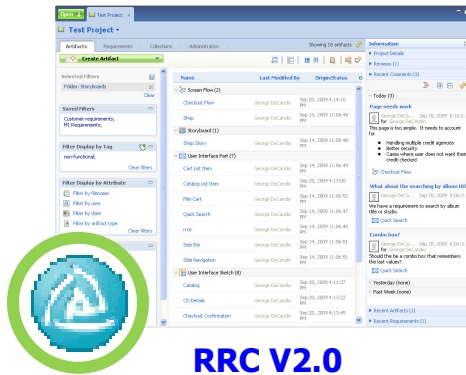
Open ▾ Test Project

Test Project ▾

Artifacts Requirements Collectors Administration

Showing 18 artifacts

Information

▸ Project Details

▸ Reviews (1)

▾ Recent Comments (3)

▾ Today (3)

Page needs work

George DeCandio

This page is too simple. It needs to account for

- Handling multiple credit agencies
- Better security
- Cases where user does not want their credit checked

Checkout Flow

What about the searching by album title?

We have a requirement to search by album title or studio.

Quick Search

Combo box?

Should the be a combo box that remembers the last values?

Quick Search

▸ Yesterday (none)

▸ Past Week (none)

▸ Recent Artifacts (1)

▸ Recent Requirements (1)

Create Artifact

Selected Filters

Folder: Storyboards

Clear

Saved Filters

Customer requirements

M1 Requirements

Filter Display by Tag

non-functional

Clear filters

Filter Display by Attribute

Filter by filename

Filter by user

Filter by date

Filter by artifact type

Clear filters

| Name | Last Modified By | Origin | Status |
|---|---|---|---|
| Screen Flow (2) | | | |
| Checkout Flow | George DeCandio | Sep 20, 2009 4:14:10 PM | |
| Shop | George DeCandio | Sep 14, 2009 11:06:48 PM | |
| Storyboard (1) | | | |
| Shop Story | George DeCandio | Sep 14, 2009 11:06:49 PM | |
| User Interface Part (7) | | | |
| Cart List Item | George DeCandio | Sep 14, 2009 11:06:49 PM | |
| Catalog List Item | George DeCandio | Sep 20, 2009 4:13:00 PM | |
| Mini Cart | George DeCandio | Sep 14, 2009 11:06:52 PM | |
| Quick Search | George DeCandio | Sep 14, 2009 11:06:47 PM | |
| rrck | George DeCandio | Sep 14, 2009 11:06:49 PM | |
| Side Bar | George DeCandio | Sep 14, 2009 11:06:51 PM | |
| Side Navigation | George DeCandio | Sep 14, 2009 11:06:51 PM | |
| User Interface Sketch (8) | | | |
| Catalog | George DeCandio | Sep 20, 2009 4:11:17 PM | |
| CD Details | George DeCandio | Sep 20, 2009 4:13:22 PM | |
| Checkout Confirmation | George DeCandio | Sep 20, 2009 4:13:45 PM | |

RRC V2.0